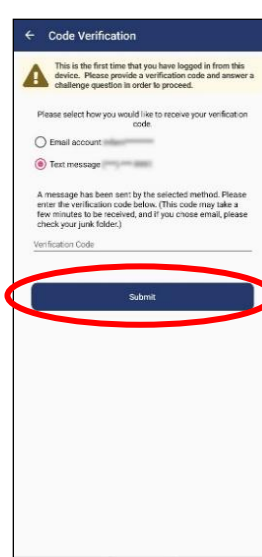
← Code Verification

This is the first time that you have logged in from this device. Please provide a verification code and answer a challenge question in order to proceed.

Please select how you would like to receive your verification code.

Email account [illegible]

Text message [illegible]

A message has been sent by the selected method. Please enter the verification code below. (This code may take a few minutes to be received, and if you chose email, please check your junk folder.)

Verification Code

Submit